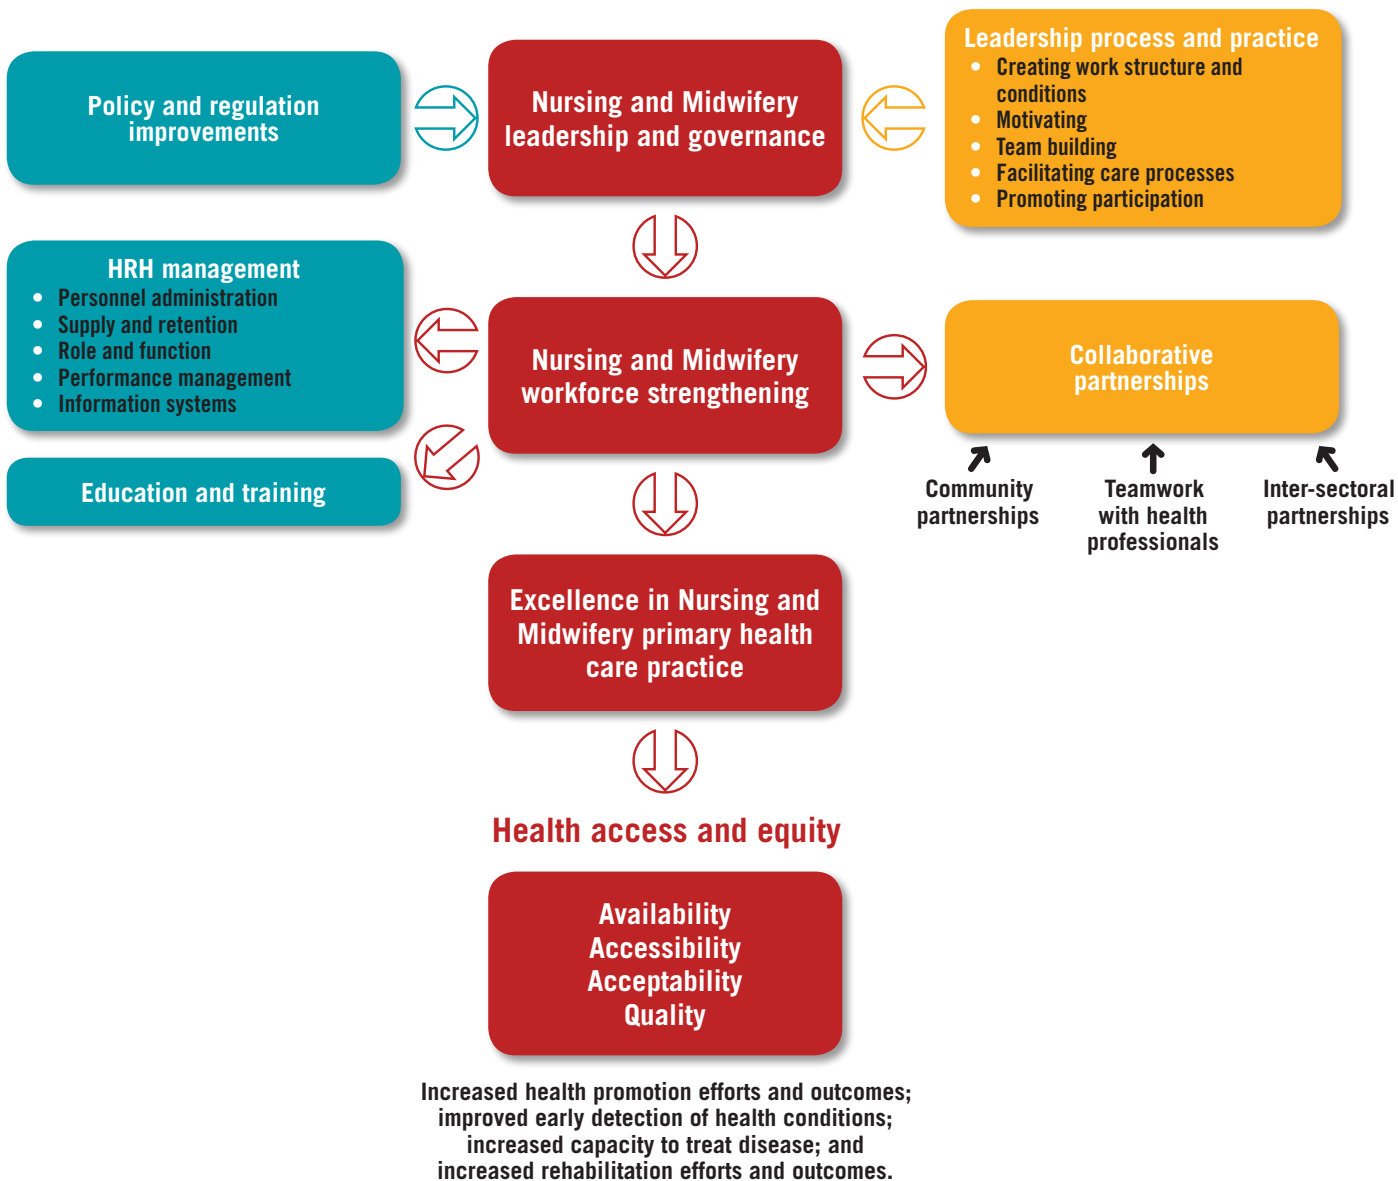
Policy and regulation improvements

Nursing and Midwifery leadership and governance

Leadership process and practice
- Creating work structure and conditions
- Motivating
- Team building
- Facilitating care processes
- Promoting participation

HRH management
- Personnel administration
- Supply and retention
- Role and function
- Performance management
- Information systems

Nursing and Midwifery workforce strengthening

Collaborative partnerships

Education and training

Community partnerships

Teamwork with health professionals

Inter-sectoral partnerships

Excellence in Nursing and Midwifery primary health care practice

Health access and equity

Availability
Accessibility
Acceptability
Quality

Increased health promotion efforts and outcomes; improved early detection of health conditions; increased capacity to treat disease; and increased rehabilitation efforts and outcomes.